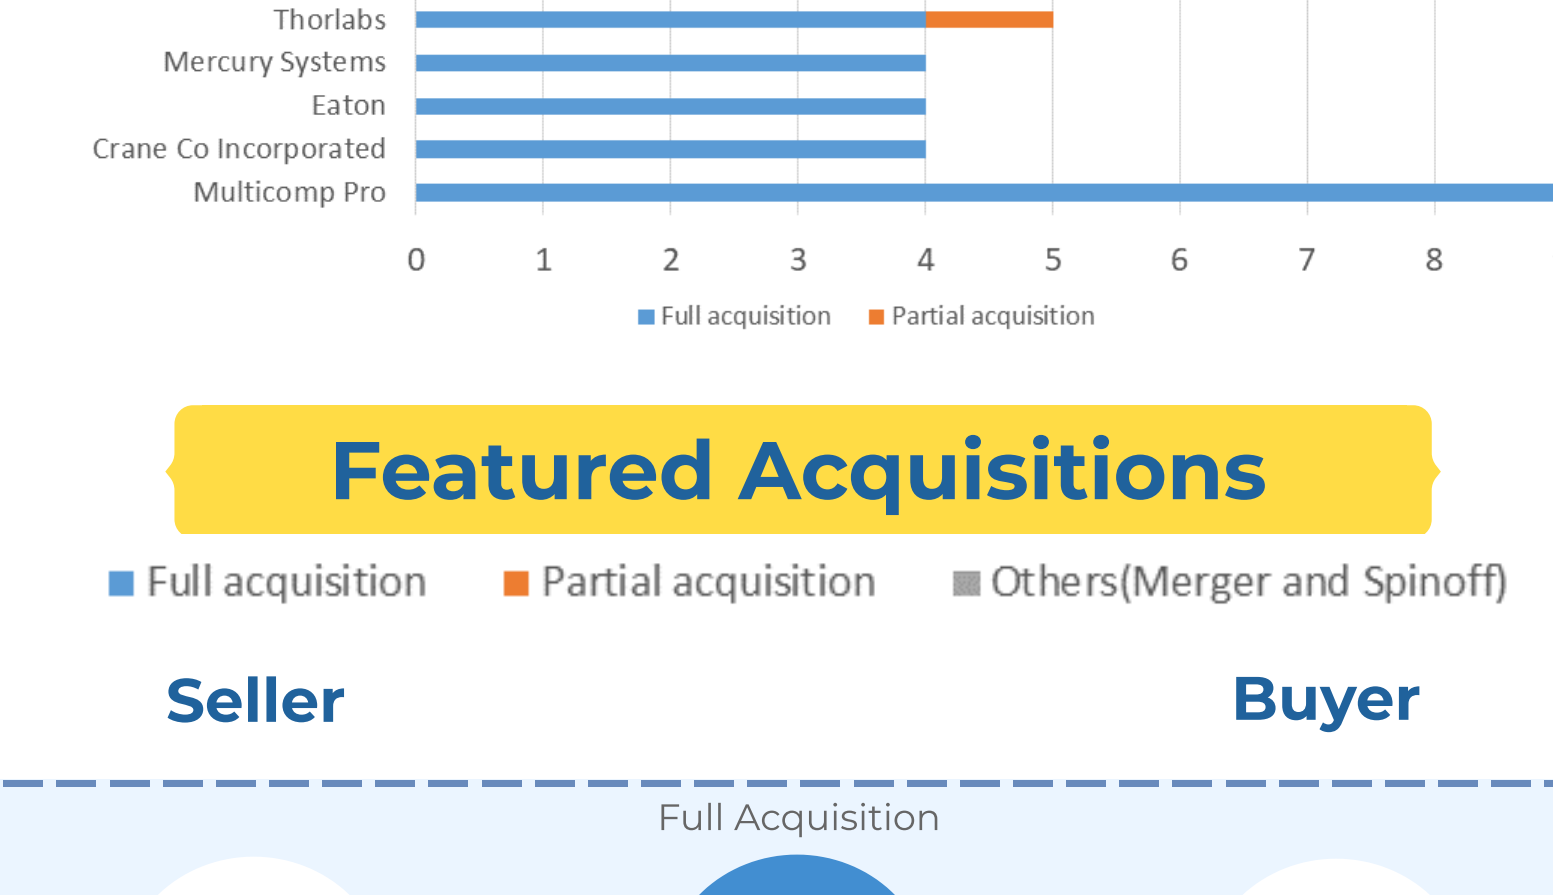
Thorlabs
Mercury Systems
Eaton
Crane Co Incorporated
Multicomp Pro

0 1 2 3 4 5 6 7 8

Full acquisition Partial acquisition

Featured Acquisitions

Full acquisition Partial acquisition Others(Merger and Spinoff)

Seller

Buyer

Full Acquisition